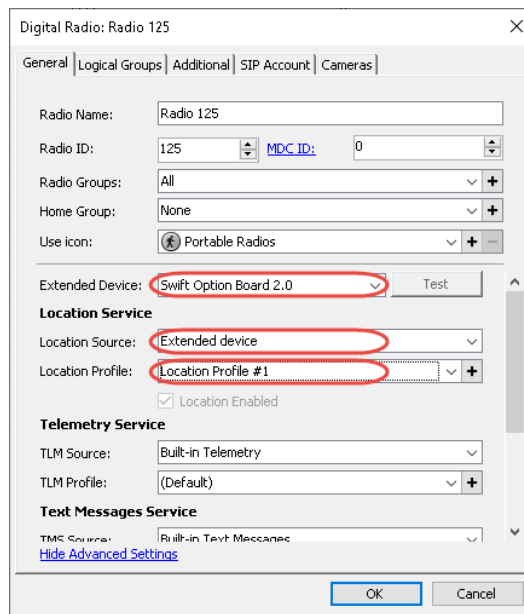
Digital Radio: Radio 125

General | Logical Groups | Additional | SIP Account | Cameras

Radio Name: Radio 125

Radio ID: 125 MDC ID: 0

Radio Groups: All

Home Group: None

Use icon: Portable Radios

Extended Device: Swift Option Board 2.0 Test

Location Service

Location Source: Extended device

Location Profile: Location Profile #1

Location Enabled

Telemetry Service

TLM Source: Built-in Telemetry

TLM Profile: (Default)

Text Messages Service

TMS Source: Built-in Text Messages

Hide Advanced Settings

OK Cancel